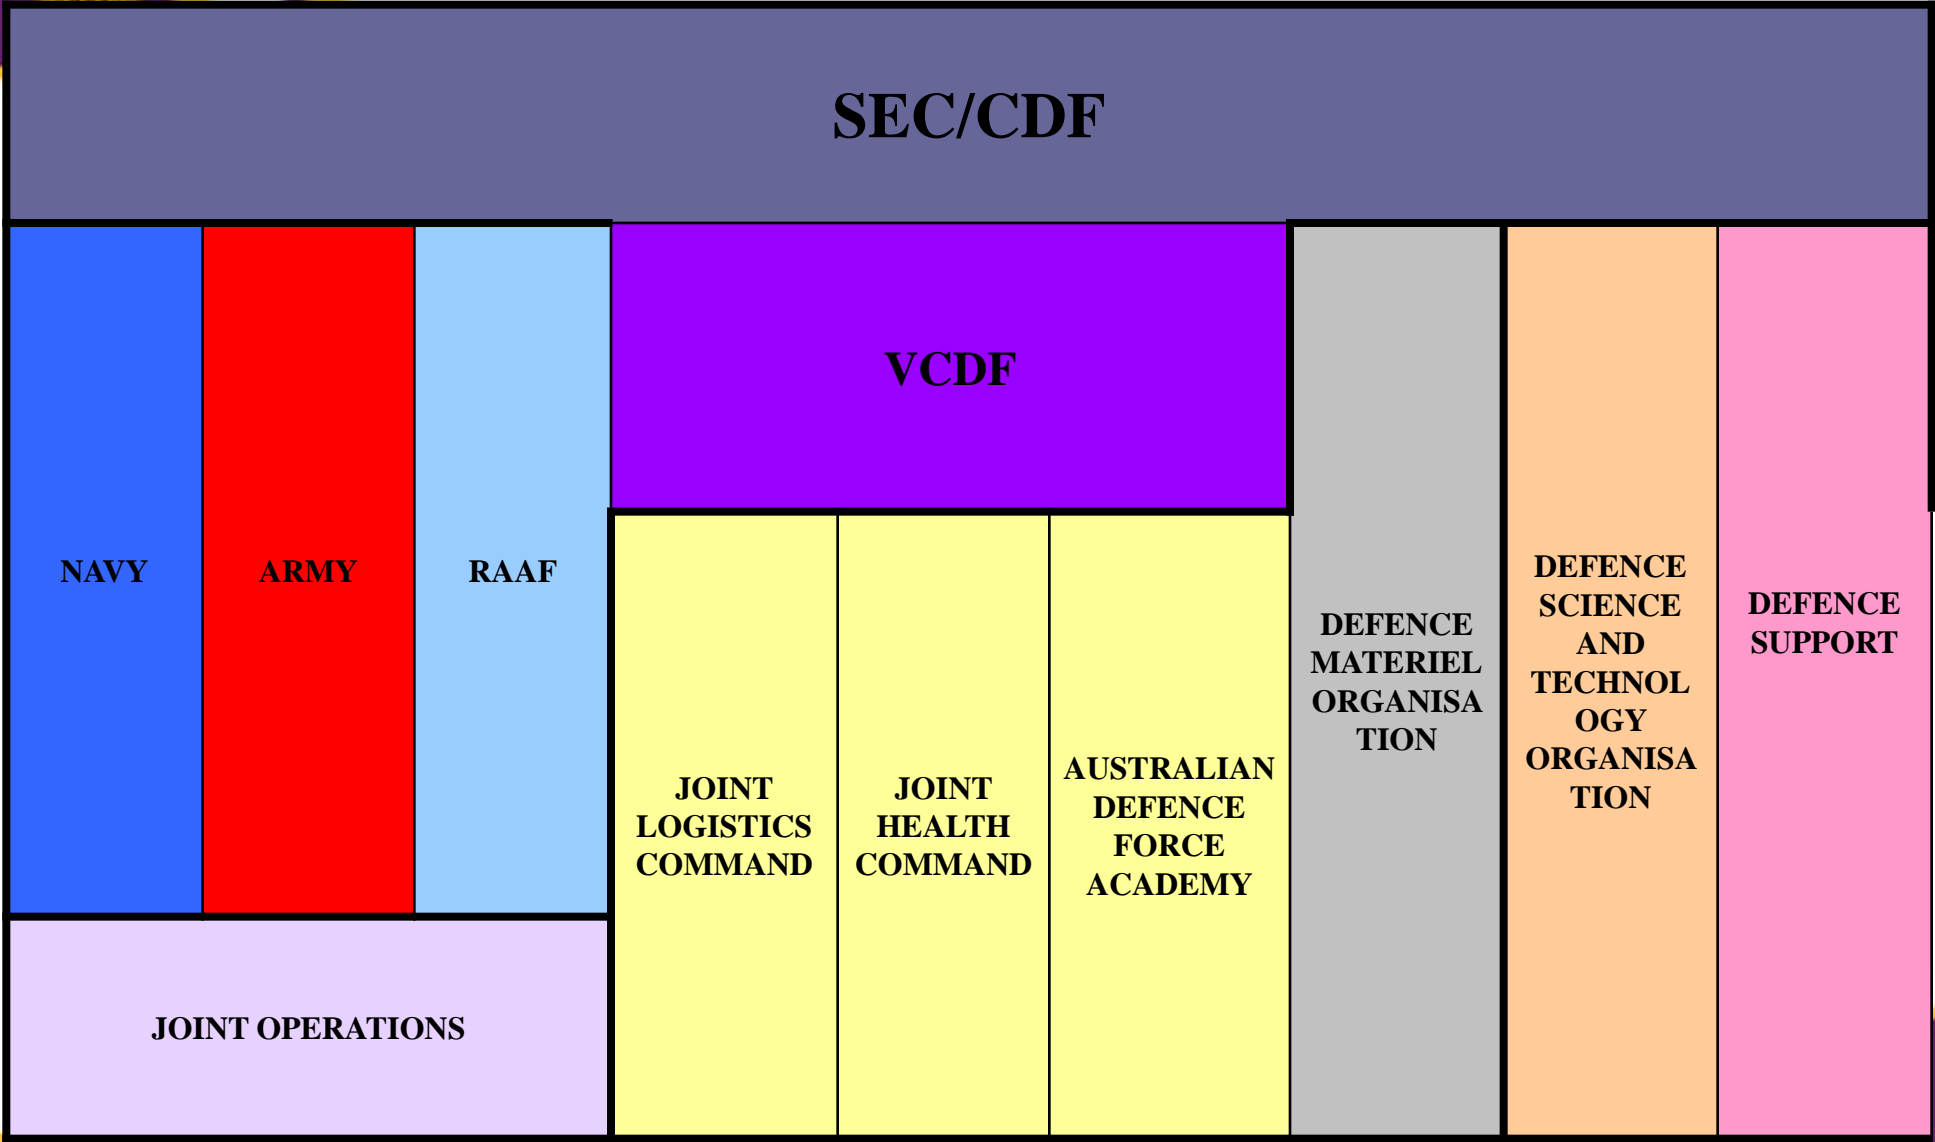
SEC/CDF

NAVY

ARMY

RAAF

VCDF

JOINT LOGISTICS COMMAND

JOINT HEALTH COMMAND

AUSTRALIAN DEFENCE FORCE ACADEMY

DEFENCE MATERIEL ORGANISA TION

DEFENCE SCIENCE AND TECHNOL OGY ORGANISA TION

DEFENCE SUPPORT

JOINT OPERATIONS